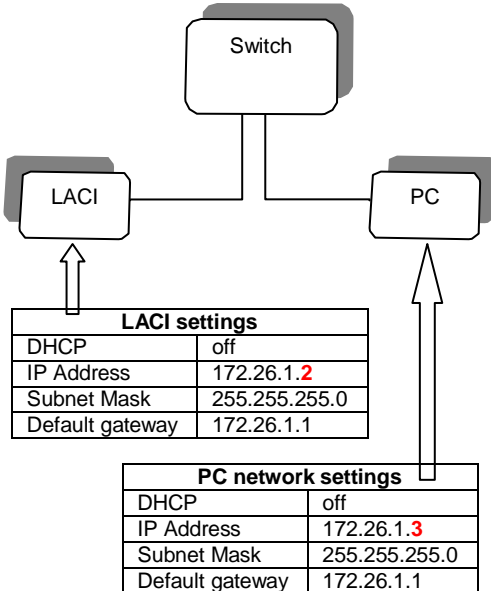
Switch

LACI

PC

| LACI settings | |
|---|---|
| DHCP | off |
| IP Address | 172.26.1.2 |
| Subnet Mask | 255.255.255.0 |
| Default gateway | 172.26.1.1 |

| PC network settings | |
|---|---|
| DHCP | off |
| IP Address | 172.26.1.3 |
| Subnet Mask | 255.255.255.0 |
| Default gateway | 172.26.1.1 |